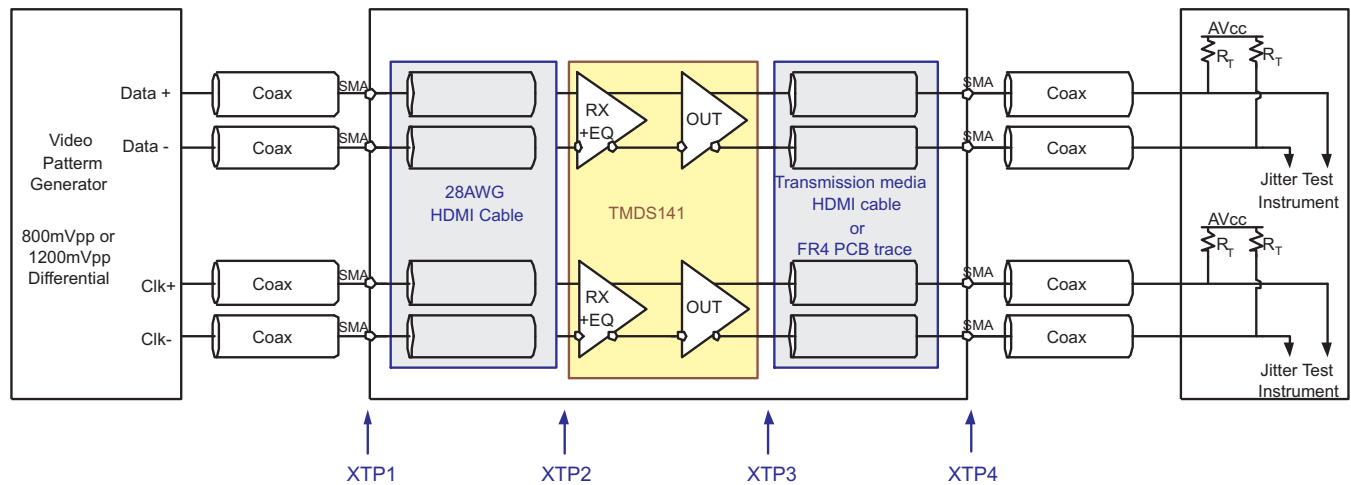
Video Patterm Generator

800mVpp or 1200mVpp Differential

Data +
Data -
Clk+
Clk-

Coax
Coax
Coax
Coax

SMA
SMA
SMA
SMA

28AWG HDMI Cable

RX +EQ
OUT
RX +EQ
OUT

TMDS141

Transmission media HDMI cable or FR4 PCB trace

SMA
SMA
SMA
SMA

Coax
Coax
Coax
Coax

AVcc
$R_T$
$R_T$
Jitter Test Instrument

AVcc
$R_T$
$R_T$
Jitter Test Instrument

XTP1
XTP2
XTP3
XTP4